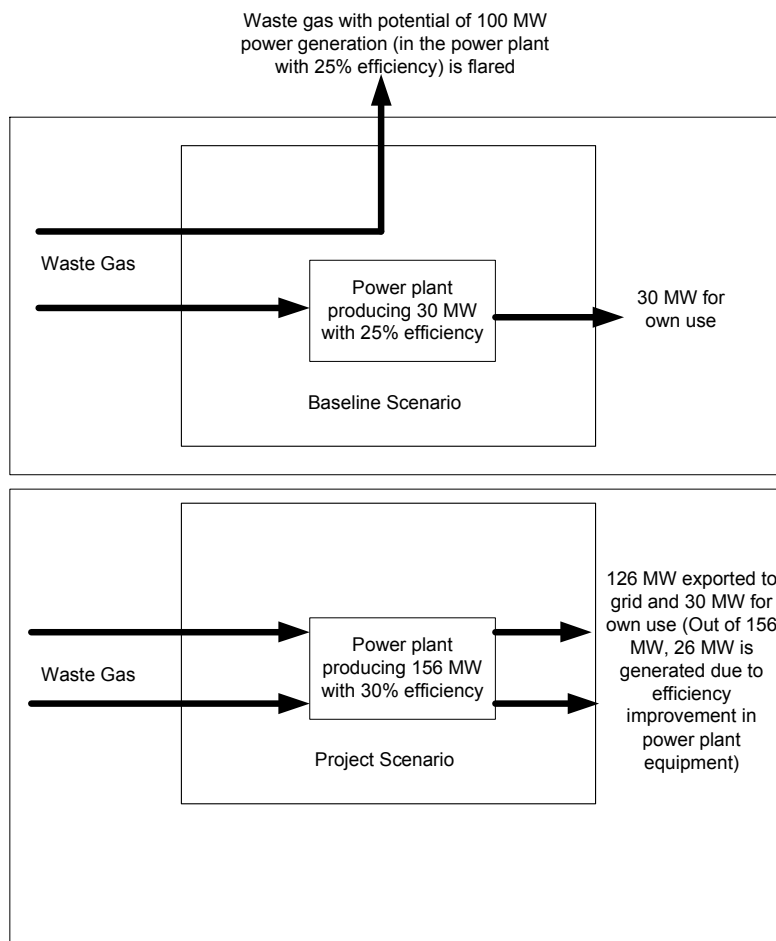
Waste gas with potential of 100 MW power generation (in the power plant with 25% efficiency) is flared

Waste Gas

Power plant producing 30 MW with 25% efficiency

30 MW for own use

Baseline Scenario

126 MW exported to grid and 30 MW for own use (Out of 156 MW, 26 MW is generated due to efficiency improvement in power plant equipment)

Waste Gas

Power plant producing 156 MW with 30% efficiency

Project Scenario